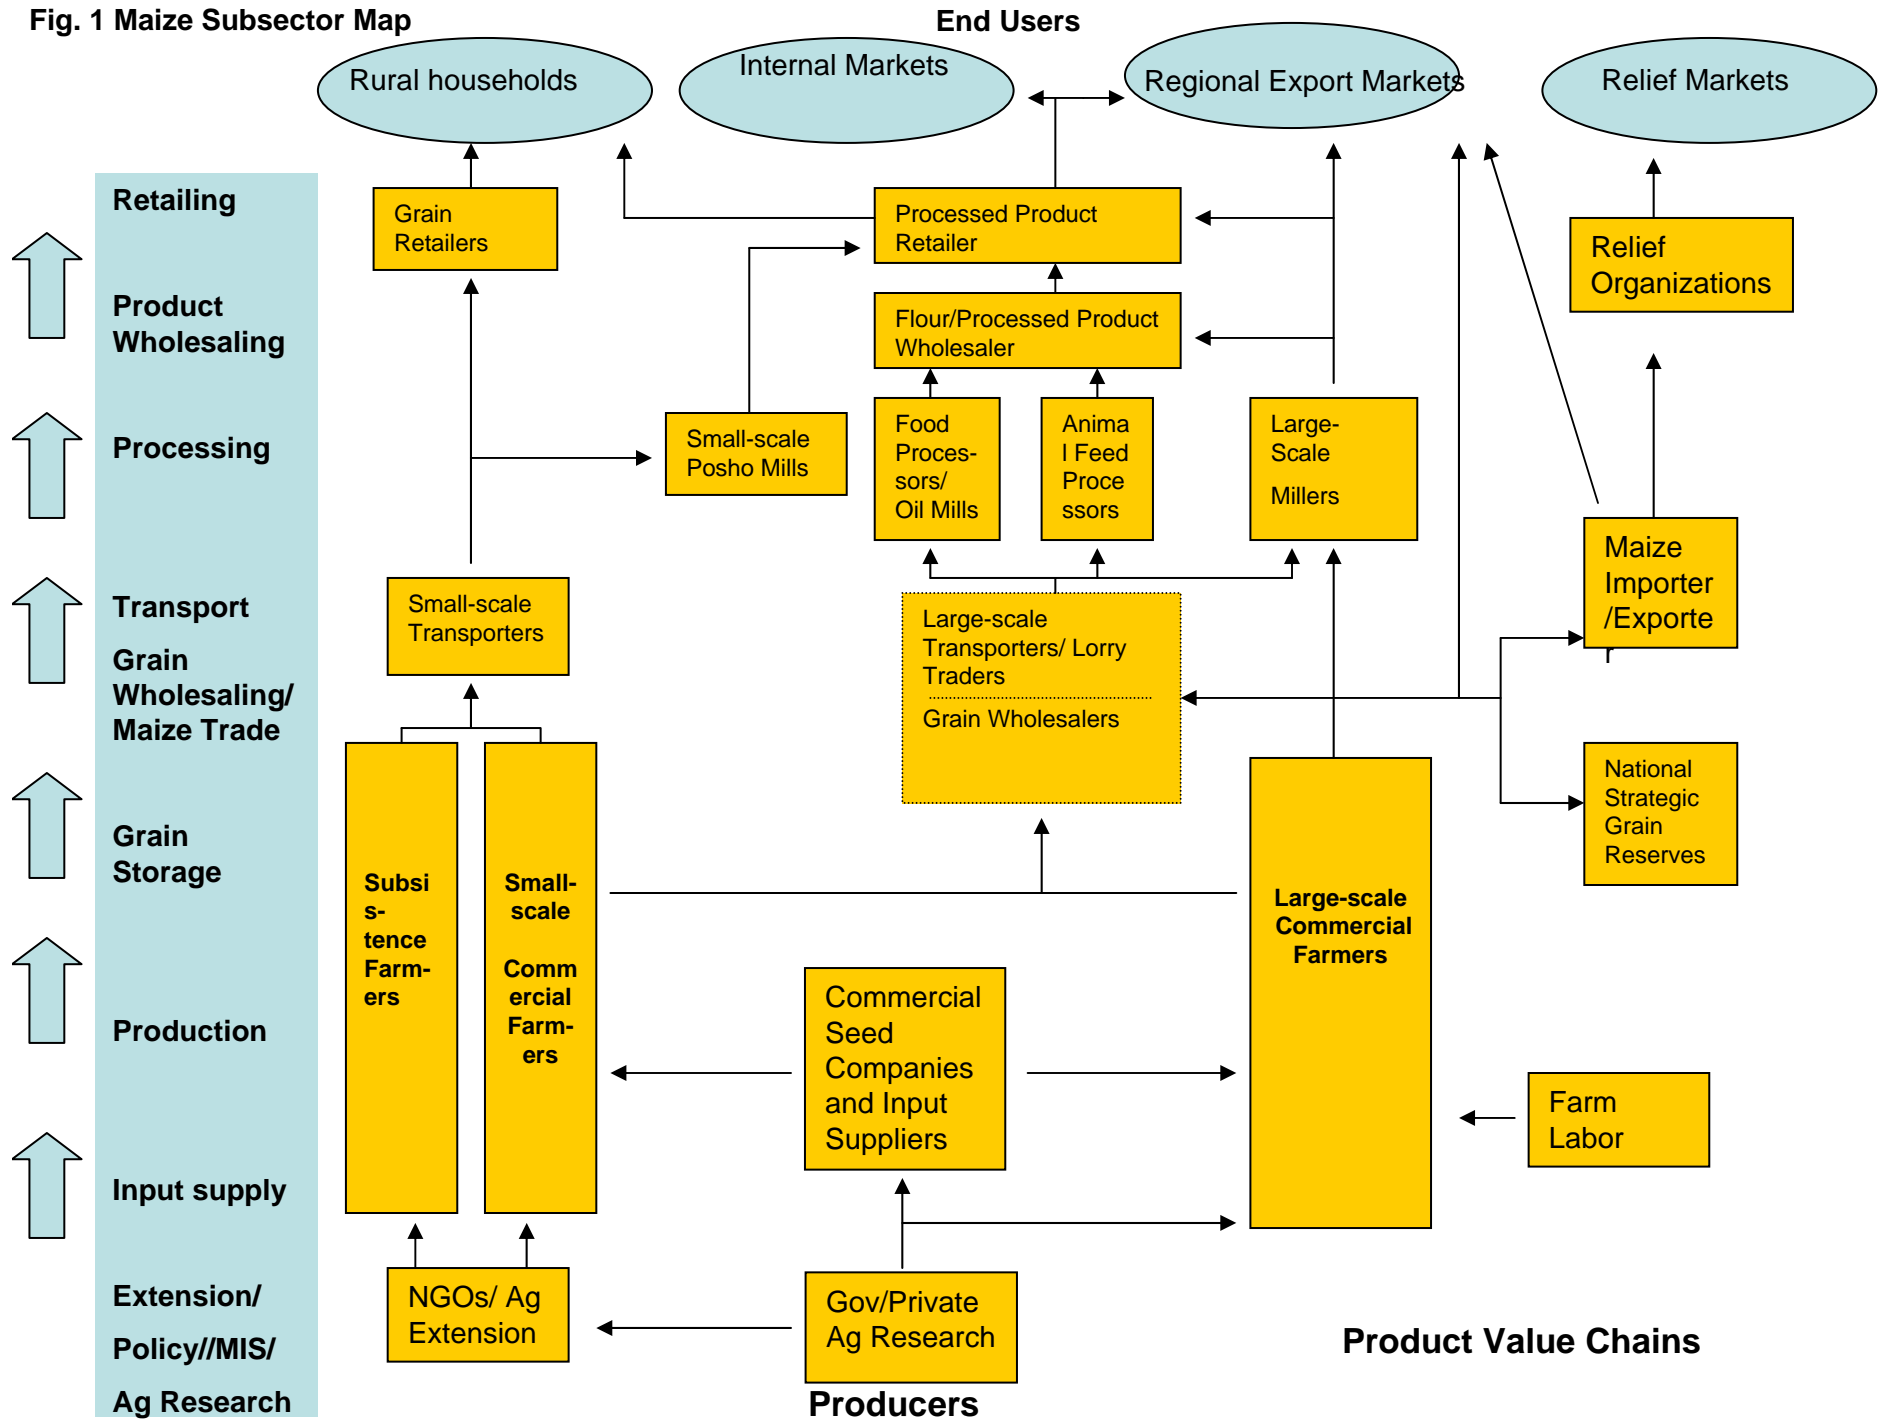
Fig. 1 Maize Subsector Map

End Users

Rural households

Internal Markets

Regional Export Markets

Relief Markets

Retailing

Product Wholesaling

Processing

Transport

Grain Wholesaling/ Maize Trade

Grain Storage

Production

Input supply

Extension/

Policy//MIS/

Ag Research

Grain Retailers

Processed Product Retailer

Relief Organizations

Flour/Processed Product Wholesaler

Small-scale Posho Mills

Food Proces-sors/ Oil Mills

Anima l Feed Proce ssors

Large-Scale

Millers

Maize Importer /Exporte r

Small-scale Transporters

Large-scale Transporters/ Lorry Traders

Grain Wholesalers

National Strategic Grain Reserves

Subsis-tence Farm-ers

Small-scale

Commercial Farm-ers

Large-scale Commercial Farmers

Commercial Seed Companies and Input Suppliers

Farm Labor

NGOs/ Ag Extension

Gov/Private Ag Research

Product Value Chains

Producers